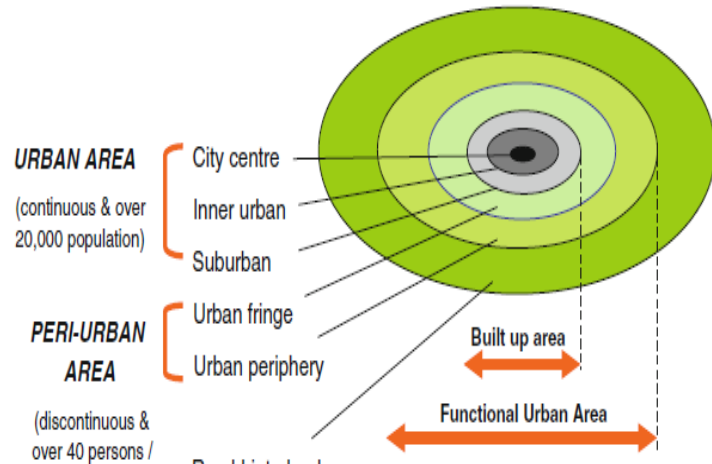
URBAN AREA

(continuous & over 20,000 population)

City centre

Inner urban

Suburban

PERI-URBAN AREA

(discontinuous & over 40 persons /

Urban fringe

Urban periphery

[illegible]

Built up area

Functional Urban Area